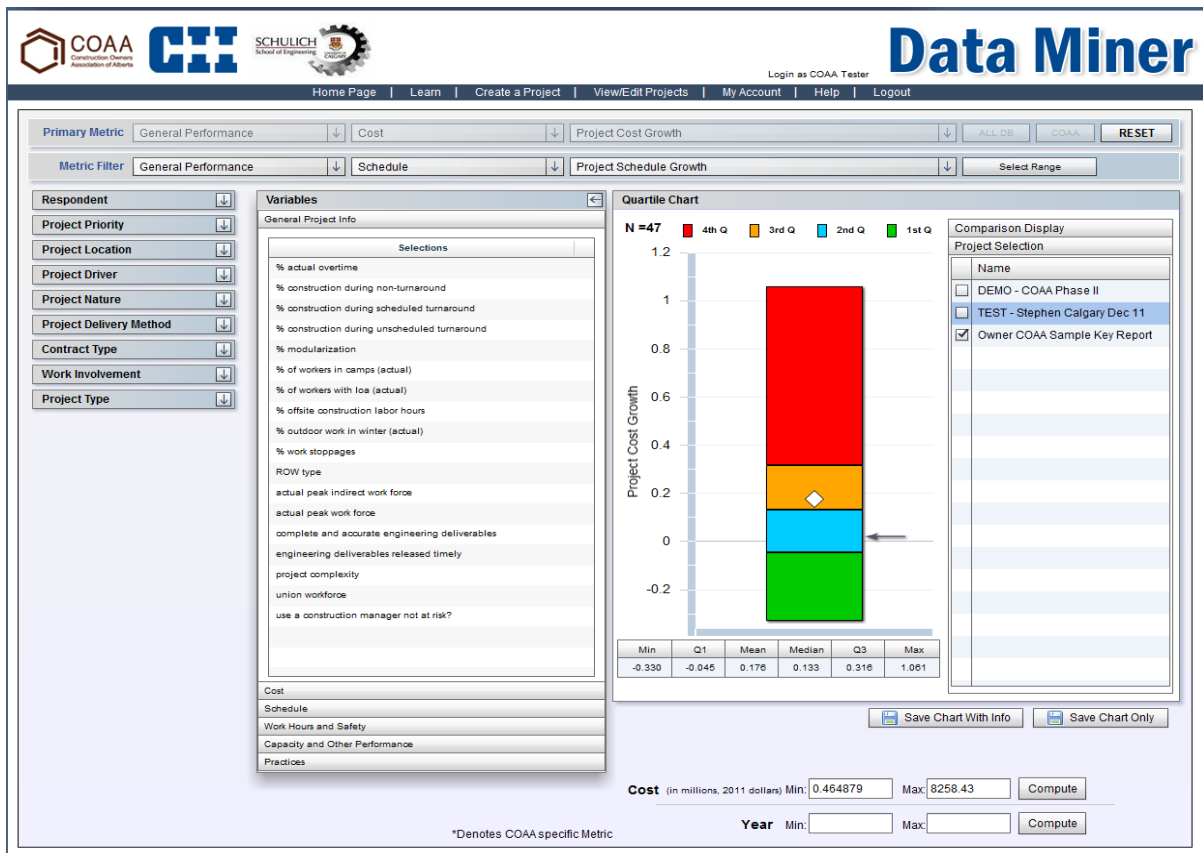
COAA Construction Owners Association of Alberta
CII
SCHULICH School of Engineering CALGARY
Login as COAA Tester
Data Miner

Home Page | Learn | Create a Project | View/Edit Projects | My Account | Help | Logout

Primary Metric General Performance ↓ Cost ↓ Project Cost Growth ↓ ALL DB COAA RESET

Metric Filter General Performance ↓ Schedule ↓ Project Schedule Growth ↓ Select Range

Respondent
Project Priority
Project Location
Project Driver
Project Nature
Project Delivery Method
Contract Type
Work Involvement
Project Type

Variables
General Project Info
Selections
% actual overtime
% construction during non-turnaround
% construction during scheduled turnaround
% construction during unscheduled turnaround
% modularization
% of workers in camps (actual)
% of workers with loa (actual)
% offsite construction labor hours
% outdoor work in winter (actual)
% work stoppages
ROW type
actual peak indirect work force
actual peak work force
complete and accurate engineering deliverables
engineering deliverables released timely
project complexity
union workforce
use a construction manager not at risk?
Cost
Schedule
Work Hours and Safety
Capacity and Other Performance
Practices

Quartile Chart
N =47 4th Q 3rd Q 2nd Q 1st Q
1.2
1
0.8
0.6
0.4
0.2
0
-0.2
Project Cost Growth

| Min | Q1 | Mean | Median | Q3 | Max |
|---|---|---|---|---|---|
| -0.330 | -0.045 | 0.176 | 0.133 | 0.316 | 1.061 |

Comparison Display
Project Selection
Name
DEMO - COAA Phase II
TEST - Stephen Calgary Dec 11
Owner COAA Sample Key Report

Save Chart With Info Save Chart Only

Cost (in millions, 2011 dollars) Min: 0.464879 Max: 8258.43 Compute

Year Min: Max: Compute

*Denotes COAA specific Metric